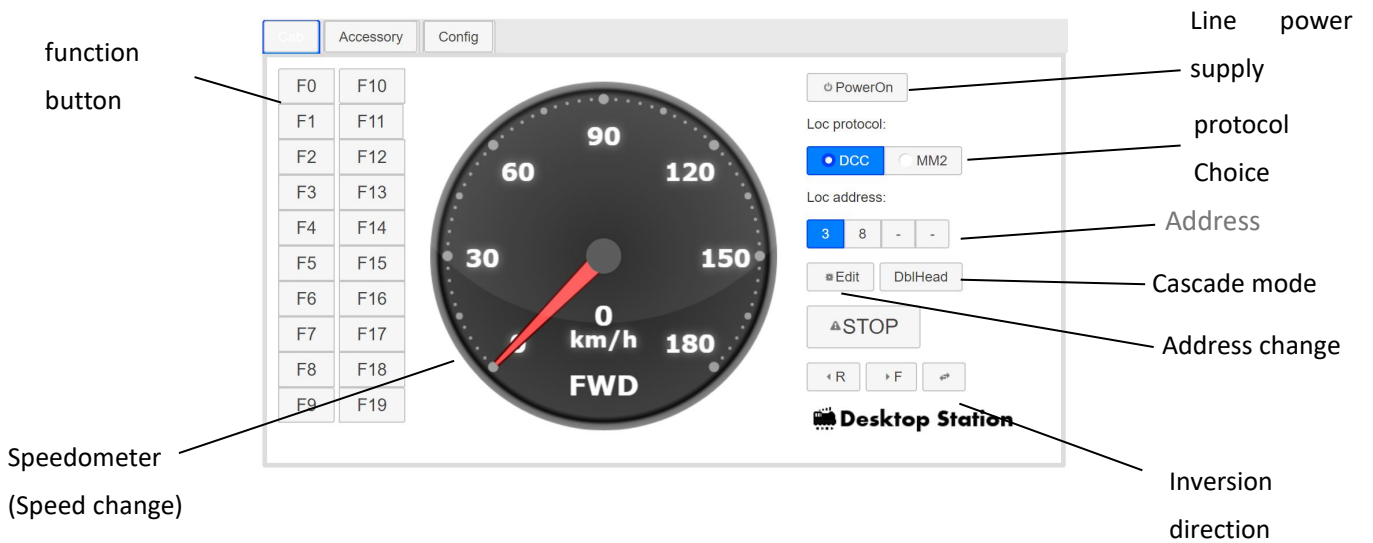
Cab Accessory Config

function button

F0 F10
F1 F11
F2 F12
F3 F13
F4 F14
F5 F15
F6 F16
F7 F17
F8 F18
F9 F19

90
60 120
30 150
0 180
0
km/h
FWD

Line power supply

PowerOn

Loc protocol:

protocol Choice

DCC MM2

Loc address:

Address

3 8 - -

Edit DblHead

Cascade mode

Address change

STOP

R F

Desktop Station

Speedometer (Speed change)

Inversion direction